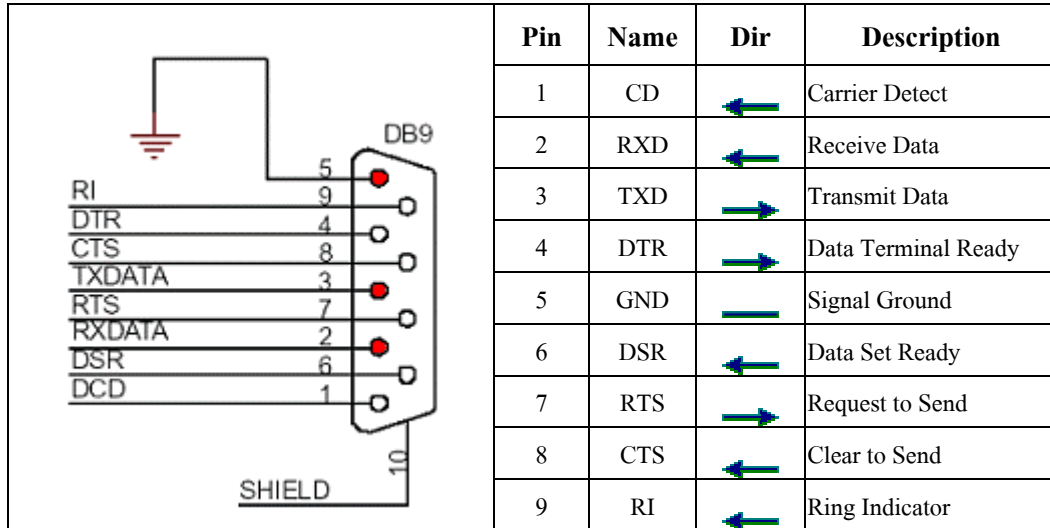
DB9

RI 9
DTR 4
CTS 8
TXDATA 3
RTS 7
RXDATA 2
DSR 6
DCD 1
5
10
SHIELD

| Pin | Name | Dir | Description |
|---|---|---|---|
| 1 | CD | ← | Carrier Detect |
| 2 | RXD | ← | Receive Data |
| 3 | TXD | → | Transmit Data |
| 4 | DTR | → | Data Terminal Ready |
| 5 | GND | — | Signal Ground |
| 6 | DSR | ← | Data Set Ready |
| 7 | RTS | → | Request to Send |
| 8 | CTS | ← | Clear to Send |
| 9 | RI | ← | Ring Indicator |